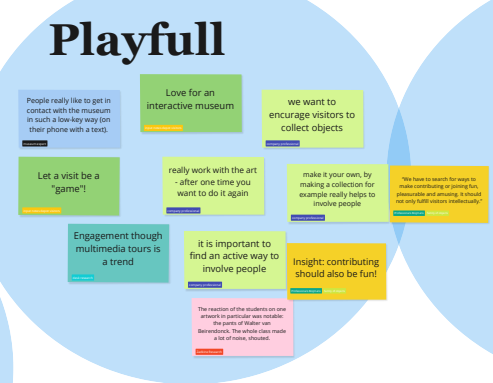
Playfull

People really like to get in contact with the museum in such a low-key way (on their phone with a text).

Love for an interactive museum

we want to encourage visitors to collect objects

Let a visit be a "game"!

really work with the art - after one time you want to do it again

make it your own, by making a collection for example really helps to involve people

"We have to search for ways to make contributing or joining fun, pleasurable and amazing. It should not only fulfill visitors intellectually."

Engagement though multimedia tours is a trend

it is important to find an active way to involve people

Insight: contributing should also be fun!

The reaction of the students on one artwork in particular was notable: the pants of Walter van Beirendonck. The whole class made a lot of noise, shouted.